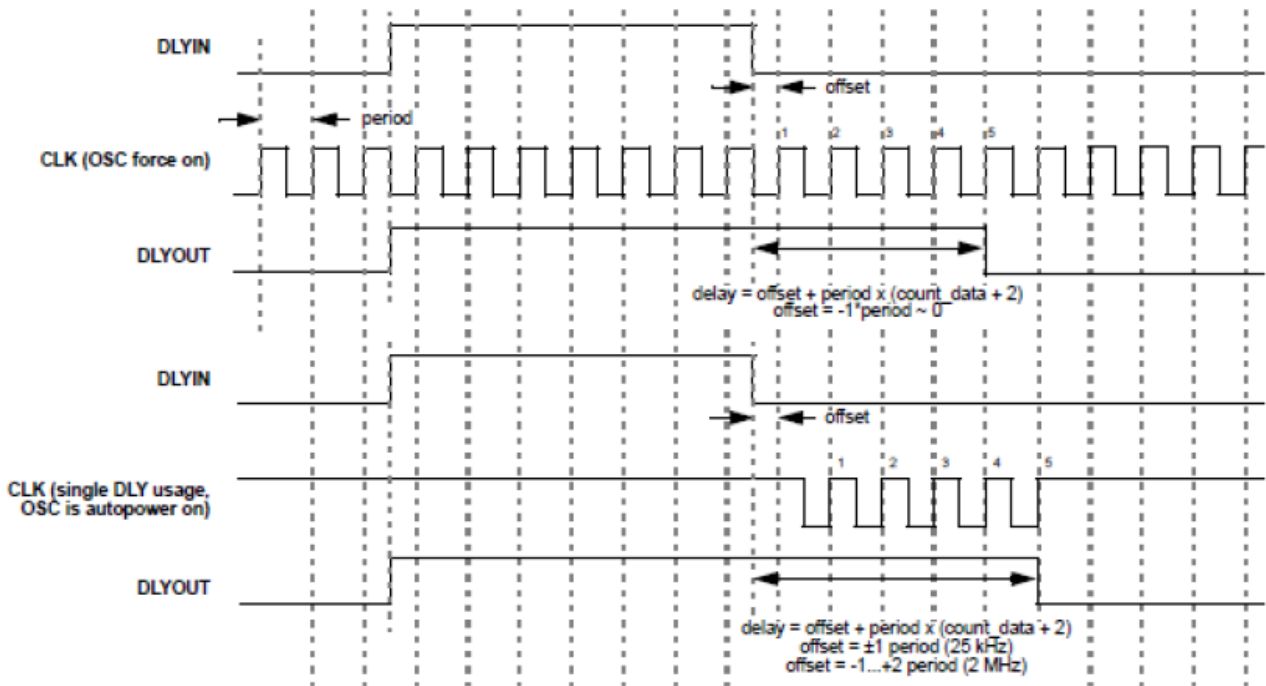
DLYIN

offset

period

1 2 3 4 5

CLK (OSC force on)

DLYOUT

delay = offset + period x (count_data + 2)
offset = -1*period ~ 0

DLYIN

offset

1 2 3 4 5

CLK (single DLY usage, OSC is autopower on)

DLYOUT

delay = offset + period x (count_data + 2)
offset = ±1 period (25 kHz)
offset = -1...+2 period (2 MHz)